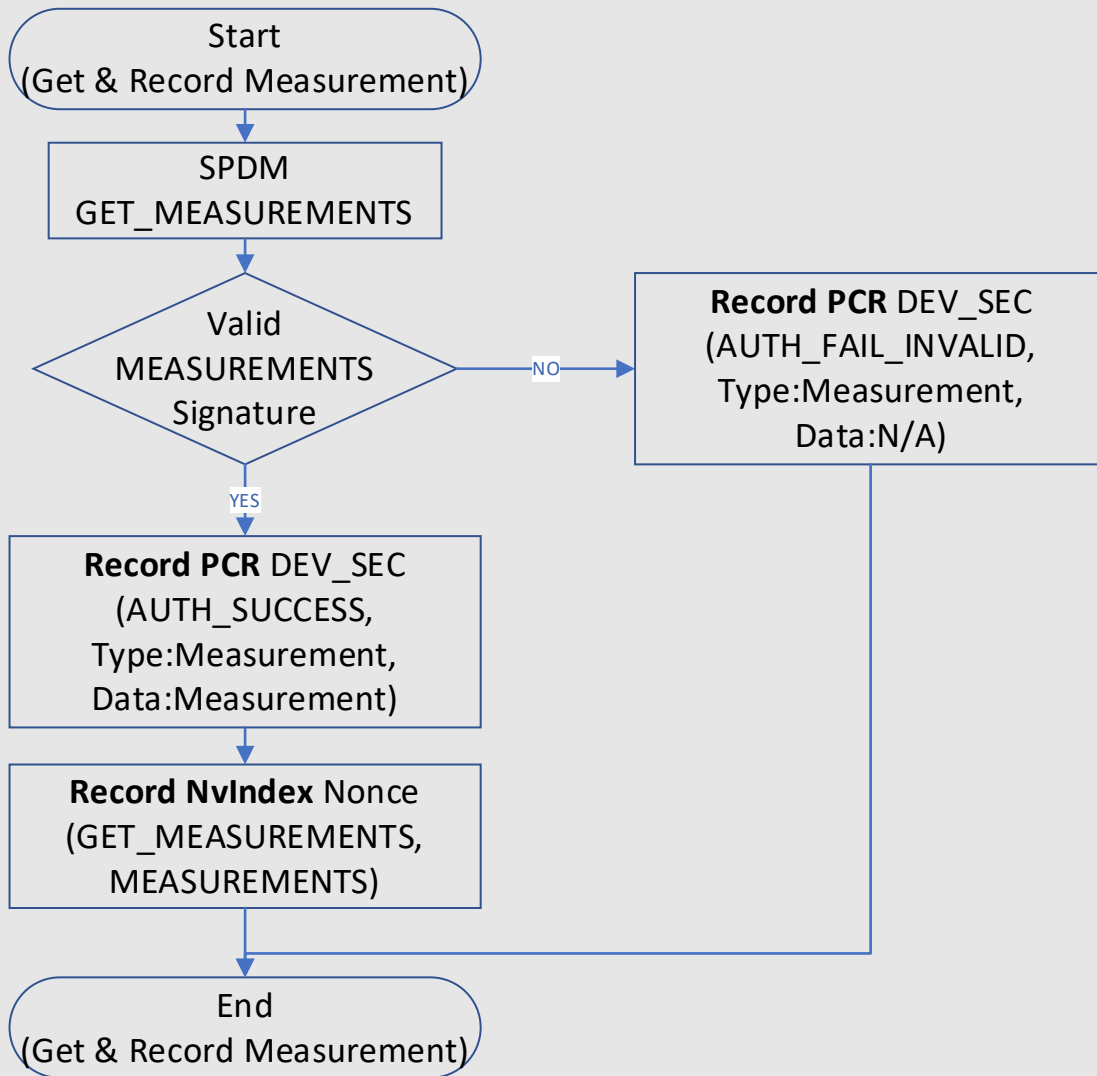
Start
(Get & Record Measurement)

SPDM
GET_MEASUREMENTS

Valid
MEASUREMENTS
Signature

NO

**Record PCR** DEV_SEC
(AUTH_FAIL_INVALID,
Type:Measurement,
Data:N/A)

YES

**Record PCR** DEV_SEC
(AUTH_SUCCESS,
Type:Measurement,
Data:Measurement)

**Record NvIndex** Nonce
(GET_MEASUREMENTS,
MEASUREMENTS)

End
(Get & Record Measurement)